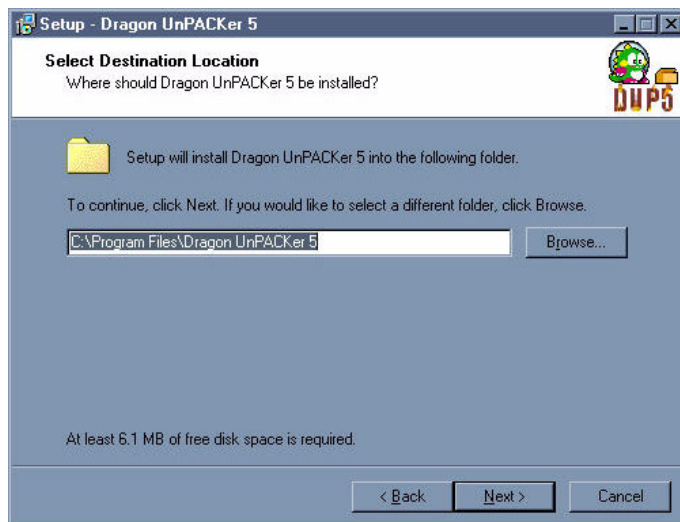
Setup - Dragon UnPACKer 5

Select Destination Location
Where should Dragon UnPACKer 5 be installed?

DUP5

Setup will install Dragon UnPACKer 5 into the following folder.

To continue, click Next. If you would like to select a different folder, click Browse.

C:\Program Files\Dragon UnPACKer 5

Browse...

At least 6.1 MB of free disk space is required.

< Back

Next >

Cancel